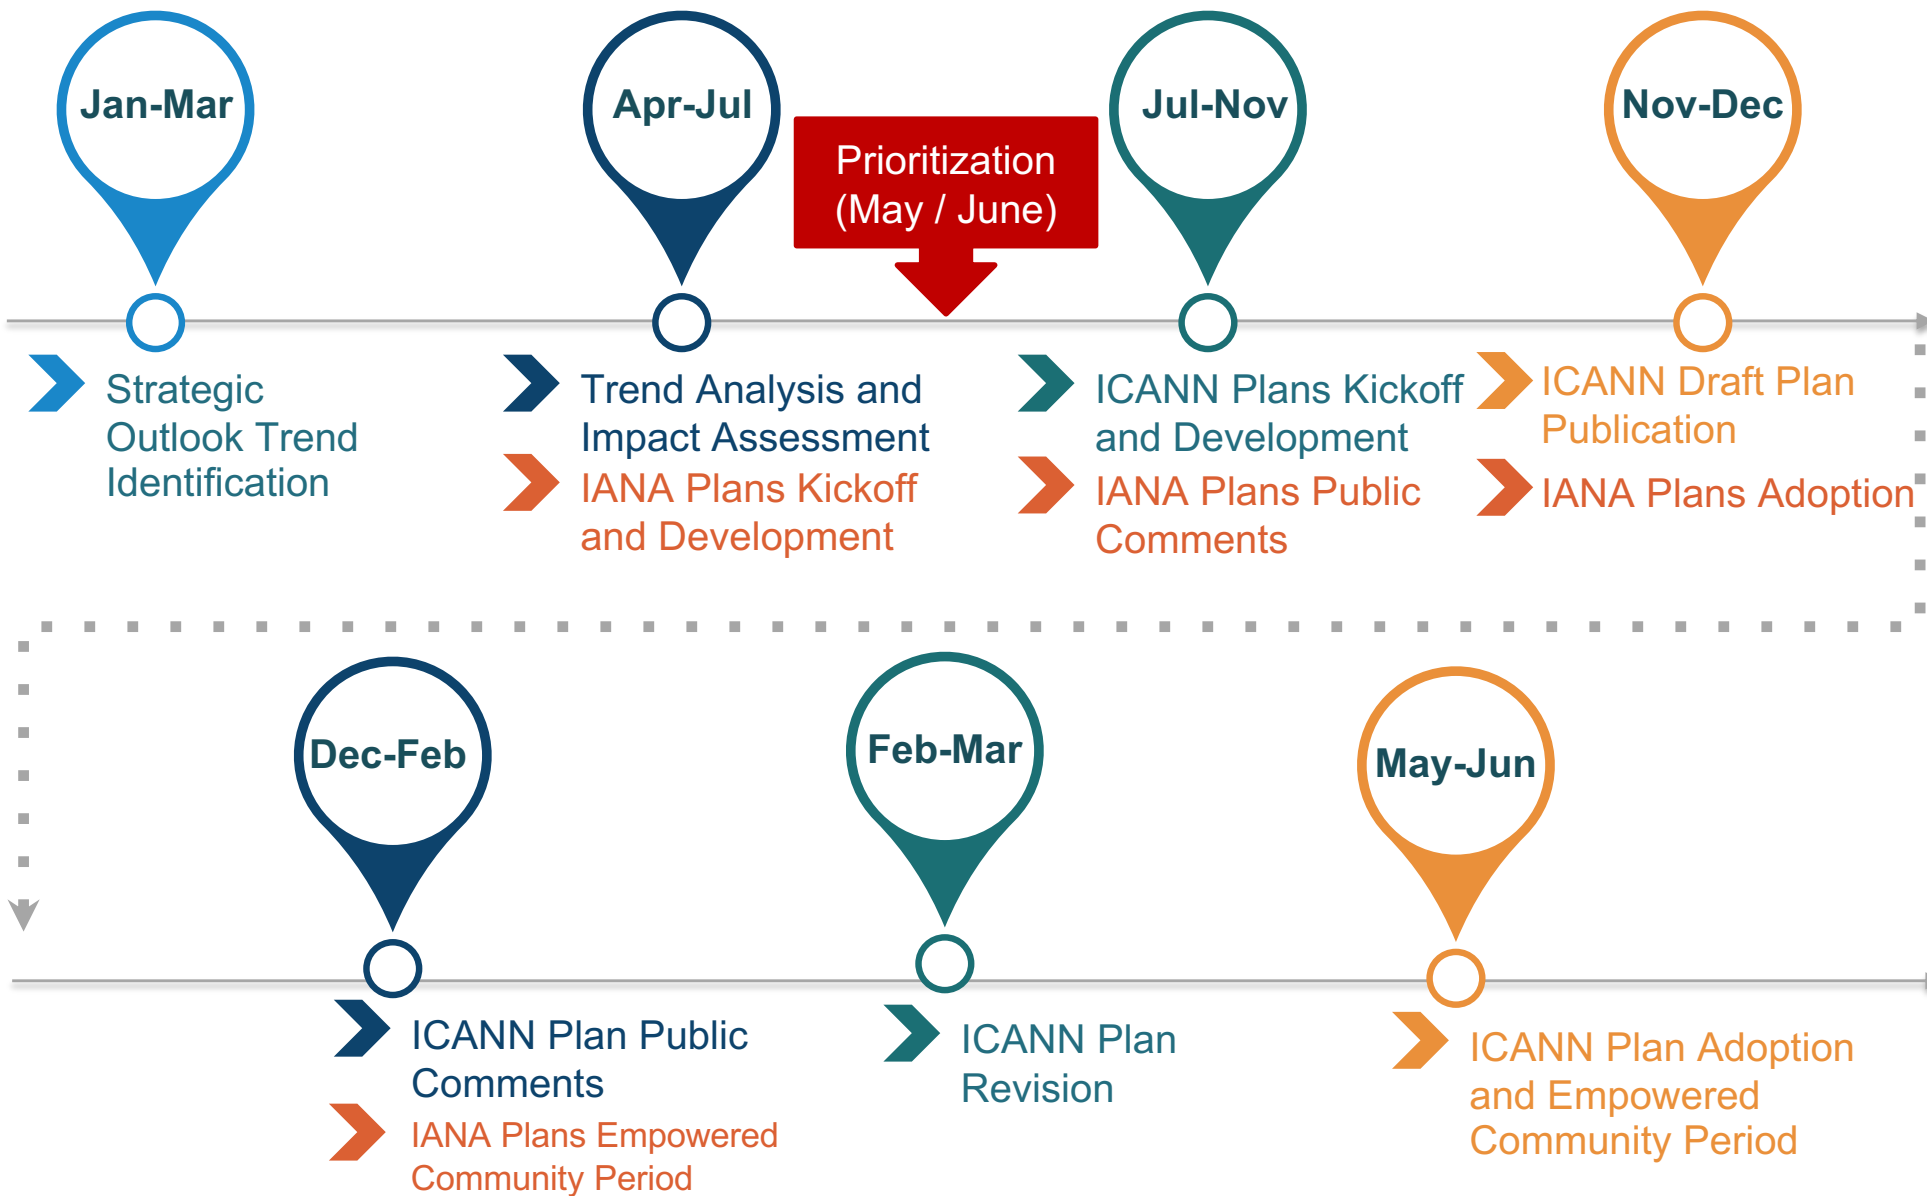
Jan-Mar

Apr-Jul

Prioritization (May / June)

Jul-Nov

Nov-Dec

Strategic Outlook Trend Identification

Trend Analysis and Impact Assessment

IANA Plans Kickoff and Development

ICANN Plans Kickoff and Development

IANA Plans Public Comments

ICANN Draft Plan Publication

IANA Plans Adoption

Dec-Feb

Feb-Mar

May-Jun

ICANN Plan Public Comments

IANA Plans Empowered Community Period

ICANN Plan Revision

ICANN Plan Adoption and Empowered Community Period